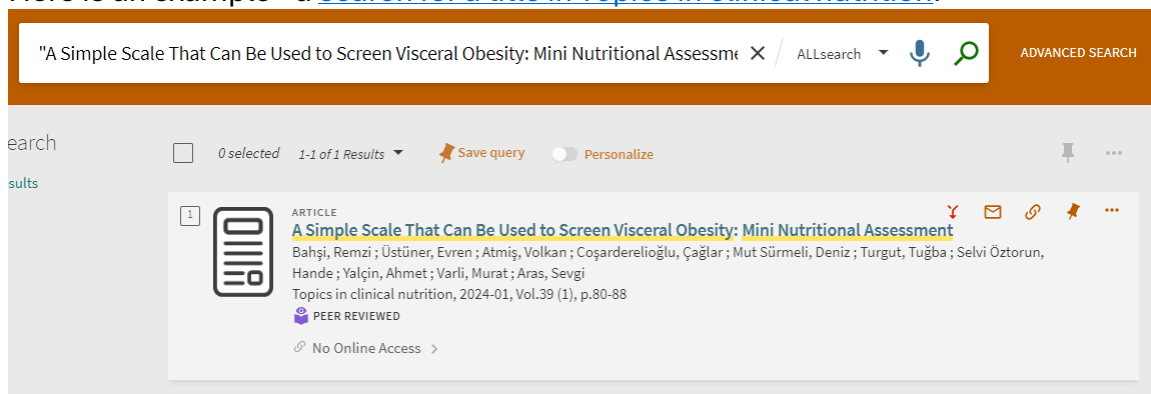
"A Simple Scale That Can Be Used to Screen Visceral Obesity: Mini Nutritional Assessme

ALLsearch

ADVANCED SEARCH

earch

sults

0 selected 1-1 of 1 Results

Save query

Personalize

1

ARTICLE

A Simple Scale That Can Be Used to Screen Visceral Obesity: Mini Nutritional Assessment

Bahşi, Remzi ; Üstüner, Evren ; Atmiş, Volkan ; Coşarderelioğlu, Çağlar ; Mut Sürmeli, Deniz ; Turgut, Tuğba ; Selvi Öztorun, Hande ; Yalçin, Ahmet ; Varli, Murat ; Aras, Sevgi

Topics in clinical nutrition, 2024-01, Vol.39 (1), p.80-88

PEER REVIEWED

No Online Access